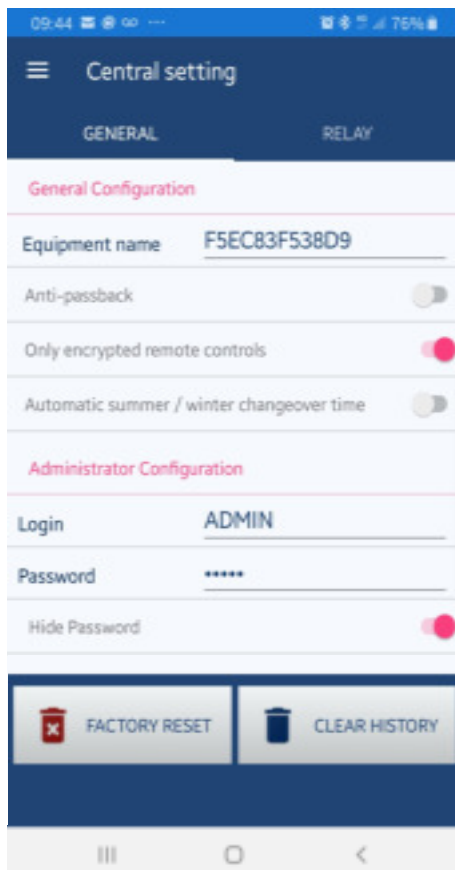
09:44 76%

Central setting

GENERAL

RELAY

General Configuration

Equipment name F5EC83F538D9

Anti-passback

Only encrypted remote controls

Automatic summer / winter changeover time

Administrator Configuration

Login ADMIN

Password ••••••

Hide Password

FACTORY RESET

CLEAR HISTORY